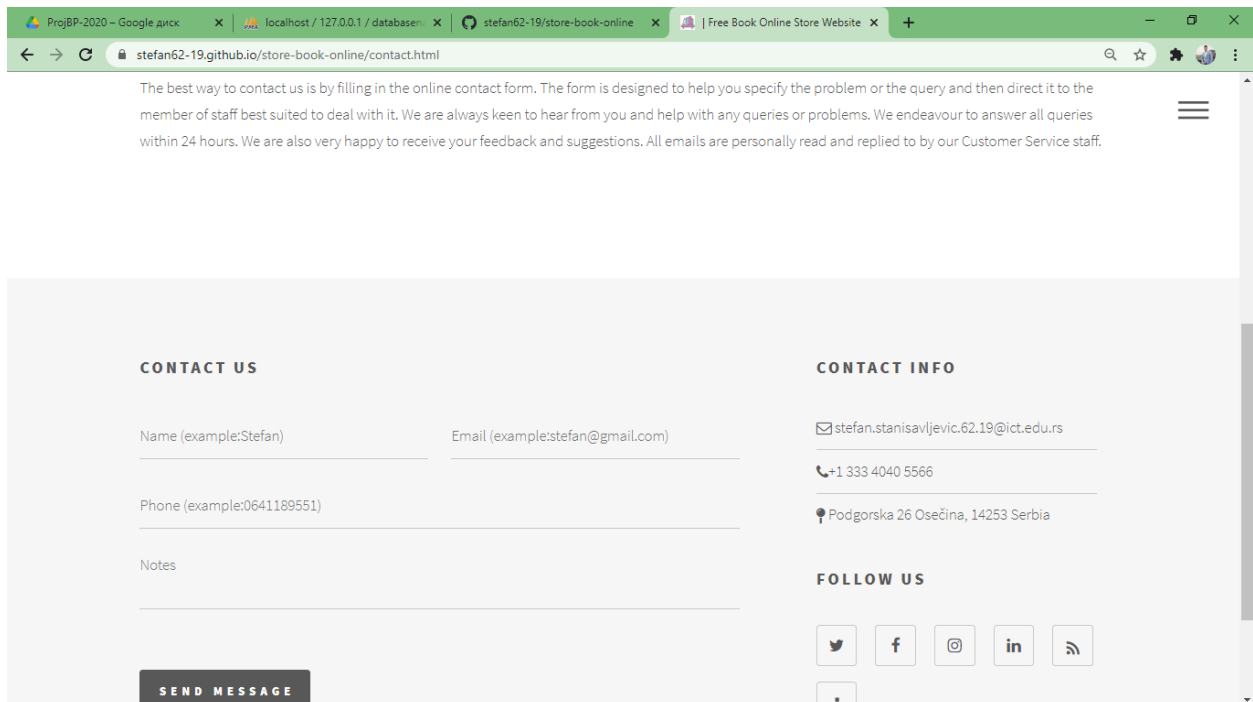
ProjBP-2020 – Google диск ×
localhost / 127.0.0.1 / databasen ×
stefan62-19/store-book-online ×
| Free Book Online Store Website ×
+

stefan62-19.github.io/store-book-online/contact.html

The best way to contact us is by filling in the online contact form. The form is designed to help you specify the problem or the query and then direct it to the member of staff best suited to deal with it. We are always keen to hear from you and help with any queries or problems. We endeavour to answer all queries within 24 hours. We are also very happy to receive your feedback and suggestions. All emails are personally read and replied to by our Customer Service staff.

CONTACT US

Name (example:Stefan)

Email (example:stefan@gmail.com)

Phone (example:0641189551)

Notes

SEND MESSAGE

CONTACT INFO

stefan.stanisavljevic.62.19@ict.edu.rs

+1 333 4040 5566

Podgorska 26 Osečina, 14253 Serbia

FOLLOW US

in